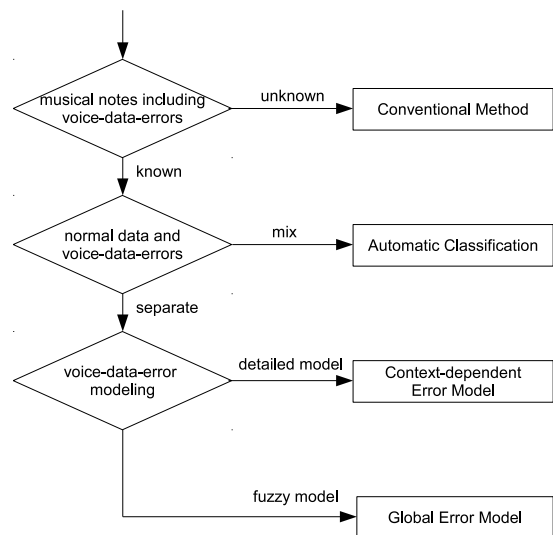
musical notes including voice-data-errors

unknown

Conventional Method

known

normal data and voice-data-errors

mix

Automatic Classification

separate

voice-data-error modeling

detailed model

Context-dependent Error Model

fuzzy model

Global Error Model